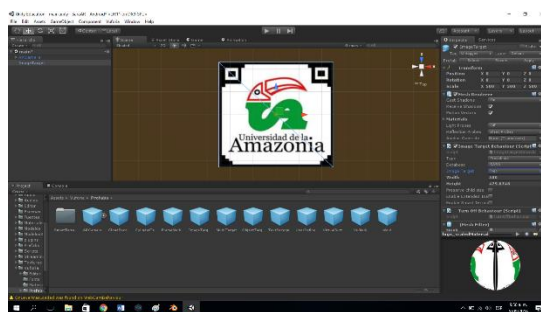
File Edit Assets GameObject Component Vuforia Window Help

Universidad de la
Amazonia

Project
Console
Assets > Vuforia > Prefabs >

Inspector
Services
ImageTarget
Transform
Position
Rotation
Scale
Image Target Behaviour (Script)
Type
Database
Image Target

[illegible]